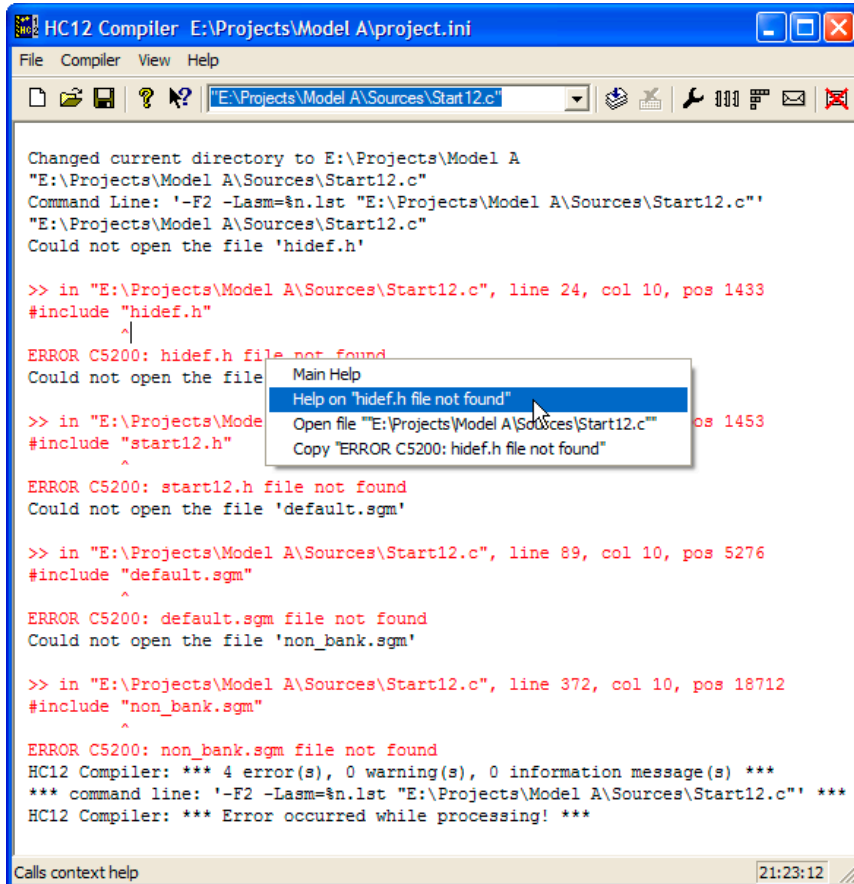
HC12 Compiler E:\Projects\Model A\project.ini

File Compiler View Help

"E:\Projects\Model A\Sources\Start12.c"

Changed current directory to E:\Projects\Model A
"E:\Projects\Model A\Sources\Start12.c"
Command Line: '-F2 -Lasm=%n.lst "E:\Projects\Model A\Sources\Start12.c"'
"E:\Projects\Model A\Sources\Start12.c"
Could not open the file 'hidef.h'

>> in "E:\Projects\Model A\Sources\Start12.c", line 24, col 10, pos 1433
#include "hidef.h"
^

ERROR C5200: hidef.h file not found
Could not open the file

>> in "E:\Projects\Model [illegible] pos 1453
#include "start12.h"
^

Main Help
Help on "hidef.h file not found"
Open file ""E:\Projects\Model A\Sources\Start12.c""
Copy "ERROR C5200: hidef.h file not found"

ERROR C5200: start12.h file not found
Could not open the file 'default.sgm'

>> in "E:\Projects\Model A\Sources\Start12.c", line 89, col 10, pos 5276
#include "default.sgm"
^

ERROR C5200: default.sgm file not found
Could not open the file 'non_bank.sgm'

>> in "E:\Projects\Model A\Sources\Start12.c", line 372, col 10, pos 18712
#include "non_bank.sgm"
^

ERROR C5200: non_bank.sgm file not found
HC12 Compiler: *** 4 error(s), 0 warning(s), 0 information message(s) ***
*** command line: '-F2 -Lasm=%n.lst "E:\Projects\Model A\Sources\Start12.c"' ***
HC12 Compiler: *** Error occurred while processing! ***

Calls context help
21:23:12